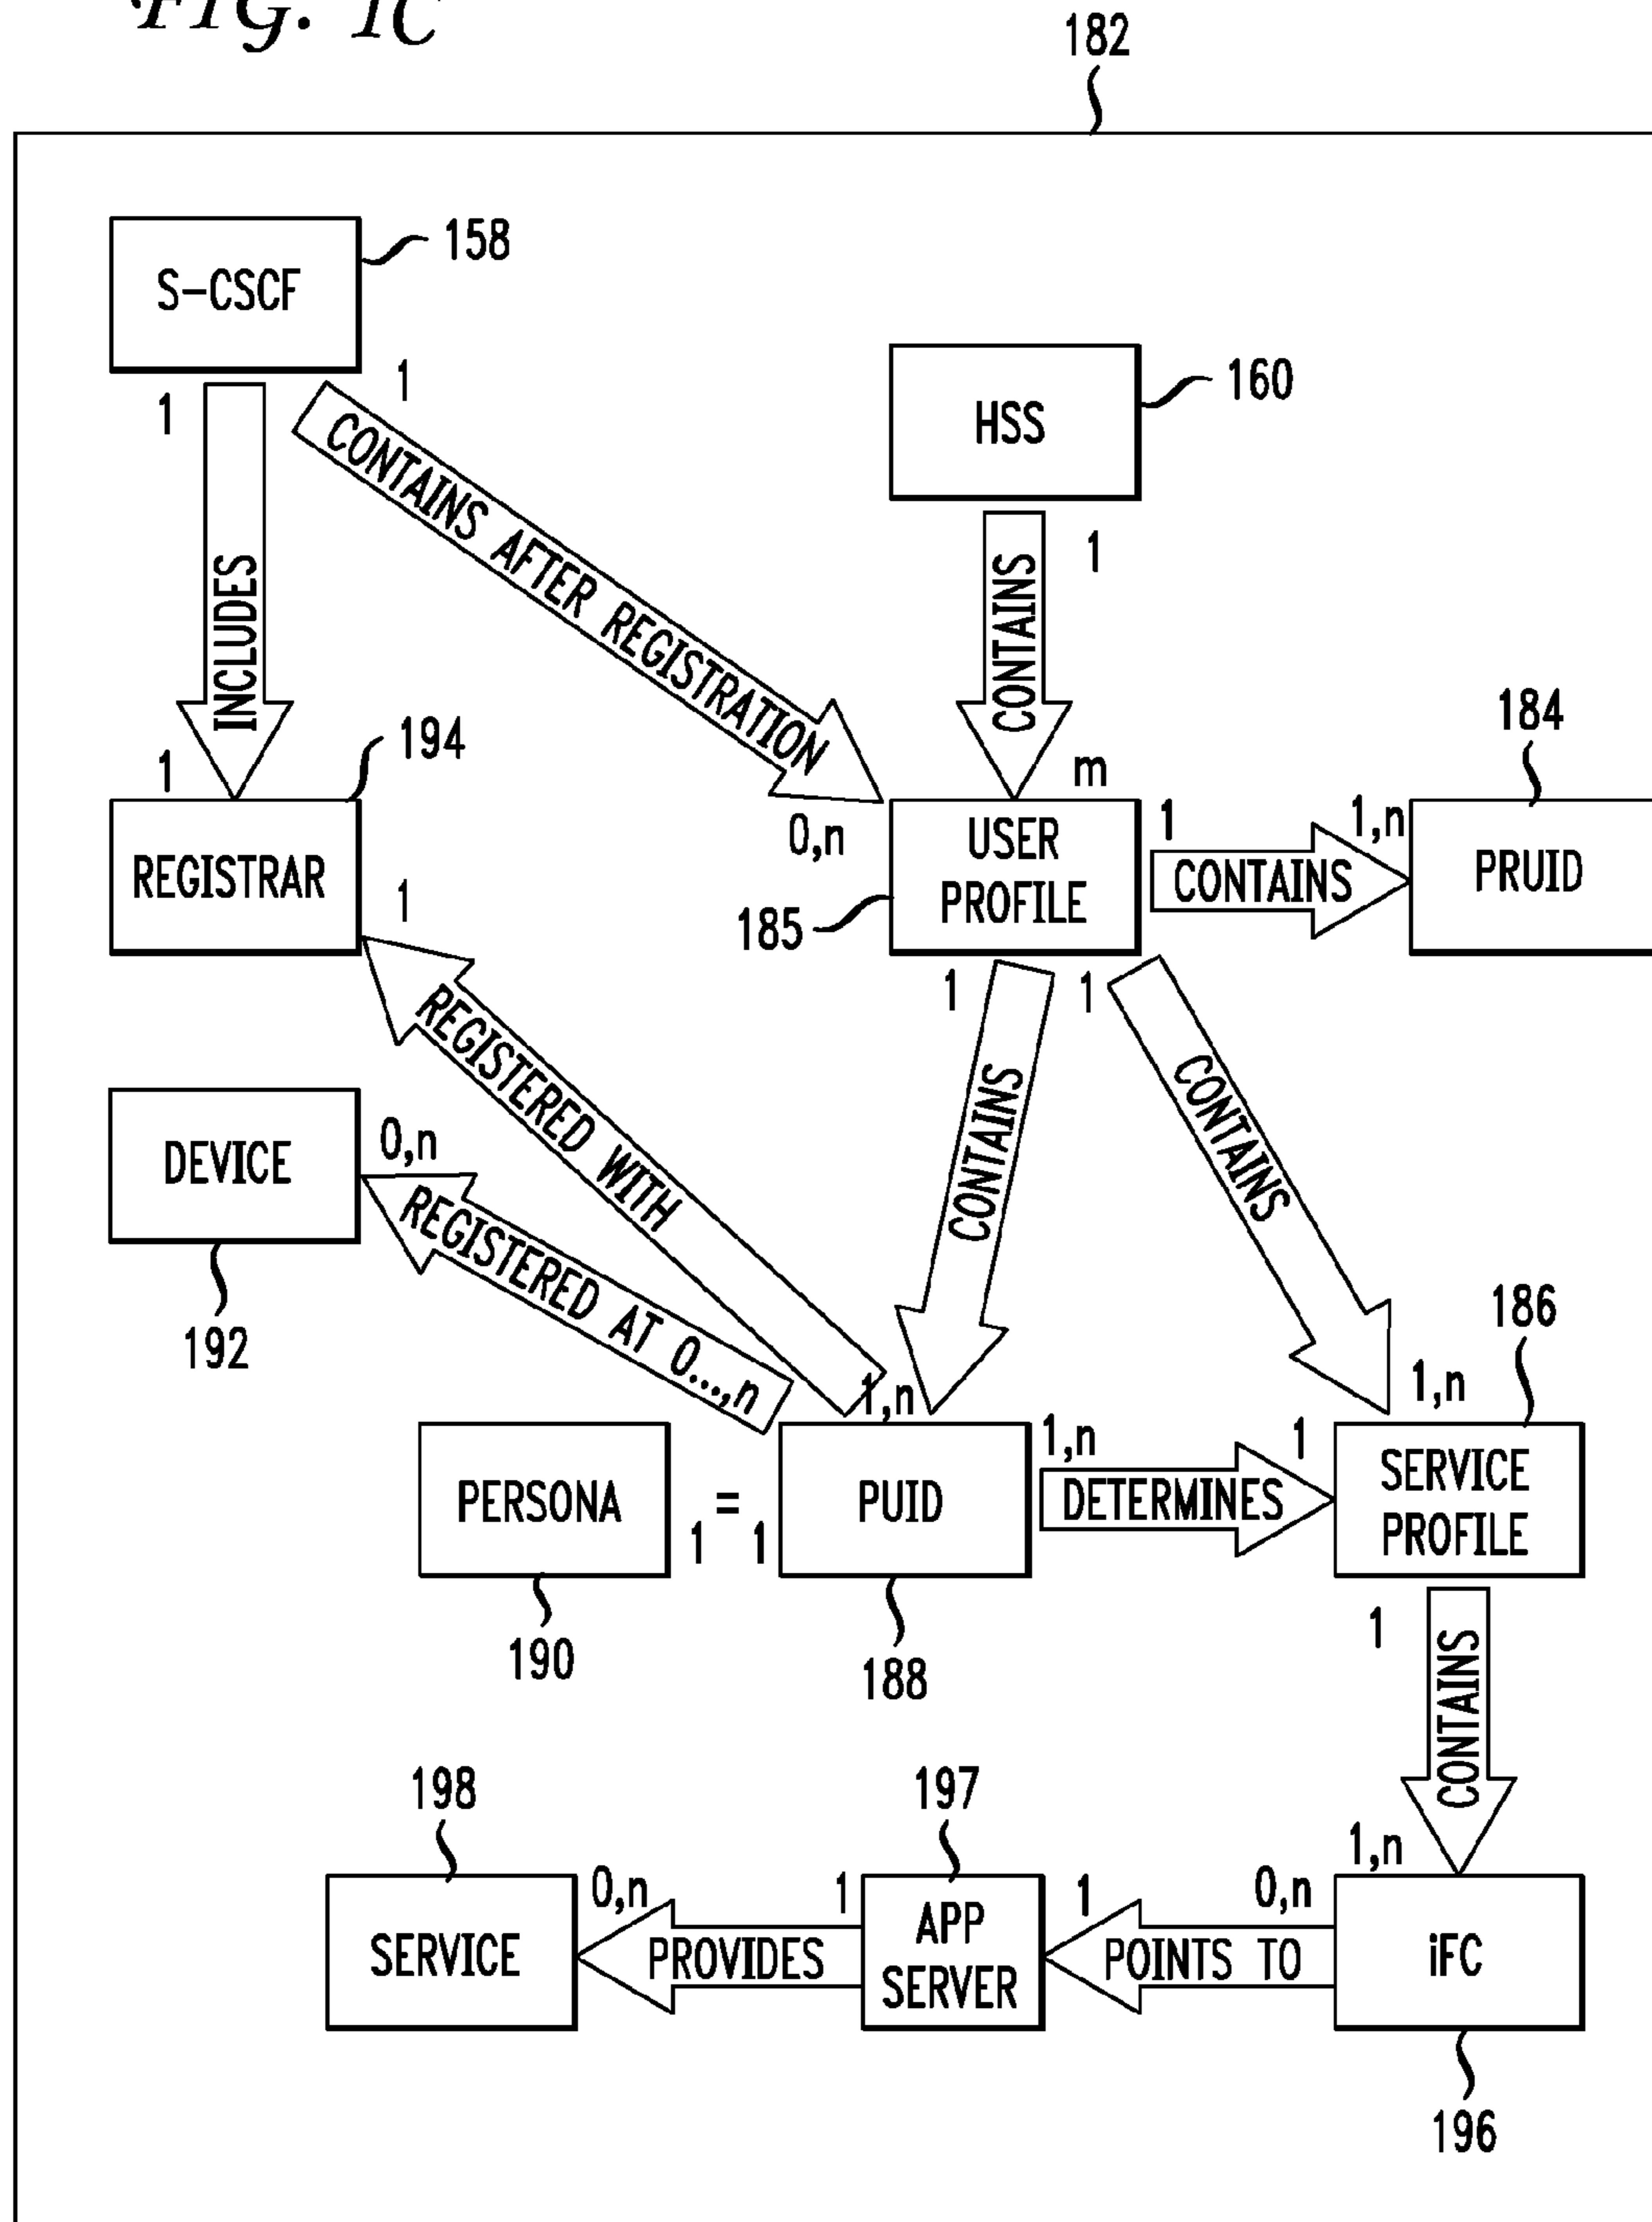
FIG. 1C

182

S-CSCF 158

1

1

INCLUDES

CONTAINS AFTER REGISTRATION

HSS 160

CONTAINS

1

184

1

194

REGISTRAR

m

0,n

USER PROFILE

1

1,n

CONTAINS

PRUID

185

1

1

1

REGISTERED WITH

CONTAINS

CONTAINS

DEVICE

0,n

REGISTERED AT 0...,n

192

186

1,n

1,n

PERSONA

1 = 1

PUID

1,n

DETERMINES

1

SERVICE PROFILE

190

188

1

CONTAINS

198

197

1,n

SERVICE

0,n

PROVIDES

1

APP SERVER

1

POINTS TO

0,n

iFC

196